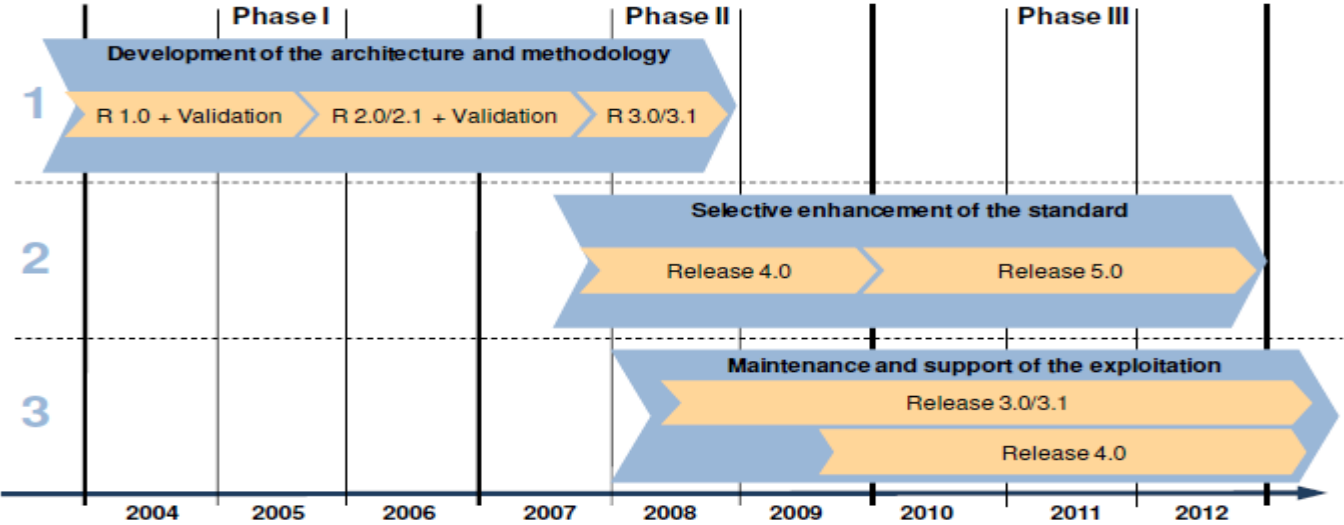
Phase I

Phase II

Phase III

1

Development of the architecture and methodology

R 1.0 + Validation

R 2.0/2.1 + Validation

R 3.0/3.1

2

Selective enhancement of the standard

Release 4.0

Release 5.0

3

Maintenance and support of the exploitation

Release 3.0/3.1

Release 4.0

2004

2005

2006

2007

2008

2009

2010

2011

2012